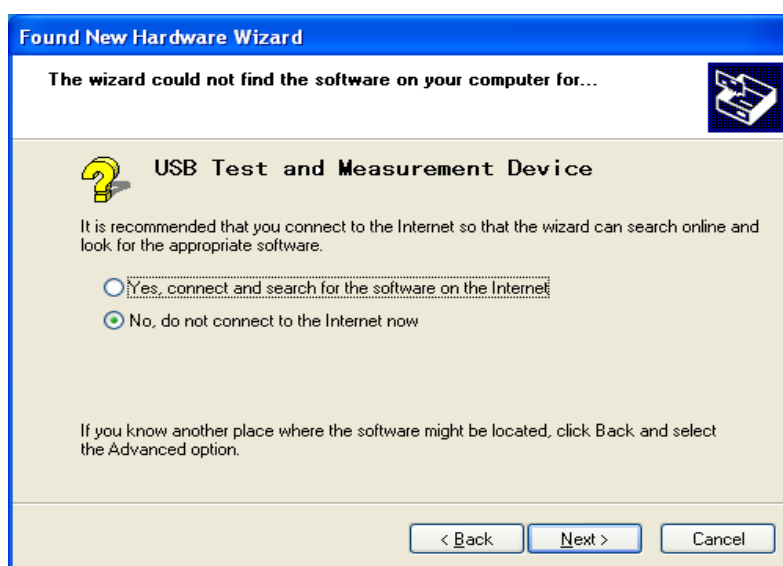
Found New Hardware Wizard

The wizard could not find the software on your computer for...

USB Test and Measurement Device

It is recommended that you connect to the Internet so that the wizard can search online and look for the appropriate software.

Yes, connect and search for the software on the Internet

No, do not connect to the Internet now

If you know another place where the software might be located, click Back and select the Advanced option.

< Back

Next >

Cancel